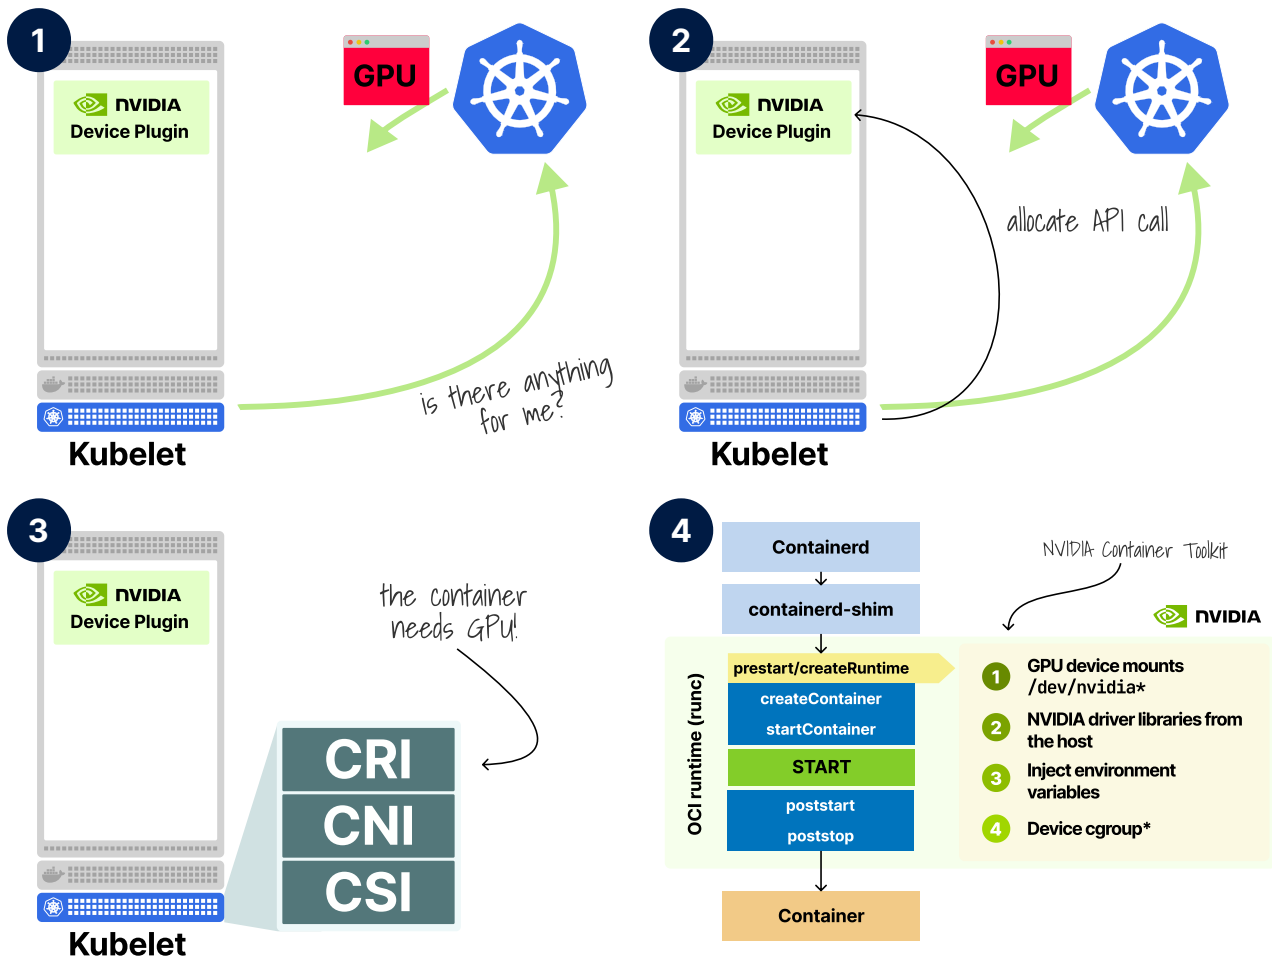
1

NVIDIA
Device Plugin

GPU

is there anything for me?

Kubelet

2

NVIDIA
Device Plugin

GPU

allocate API call

Kubelet

3

NVIDIA
Device Plugin

the container needs GPU!

CRI
CNI
CSI

Kubelet

4

Containerd

containerd-shim

NVIDIA Container Toolkit

NVIDIA

OCI runtime (runc)

prestart/createRuntime

createContainer
startContainer

START

poststart
poststop

1 GPU device mounts /dev/nvidia*

2 NVIDIA driver libraries from the host

3 Inject environment variables

4 Device cgroup*

Container